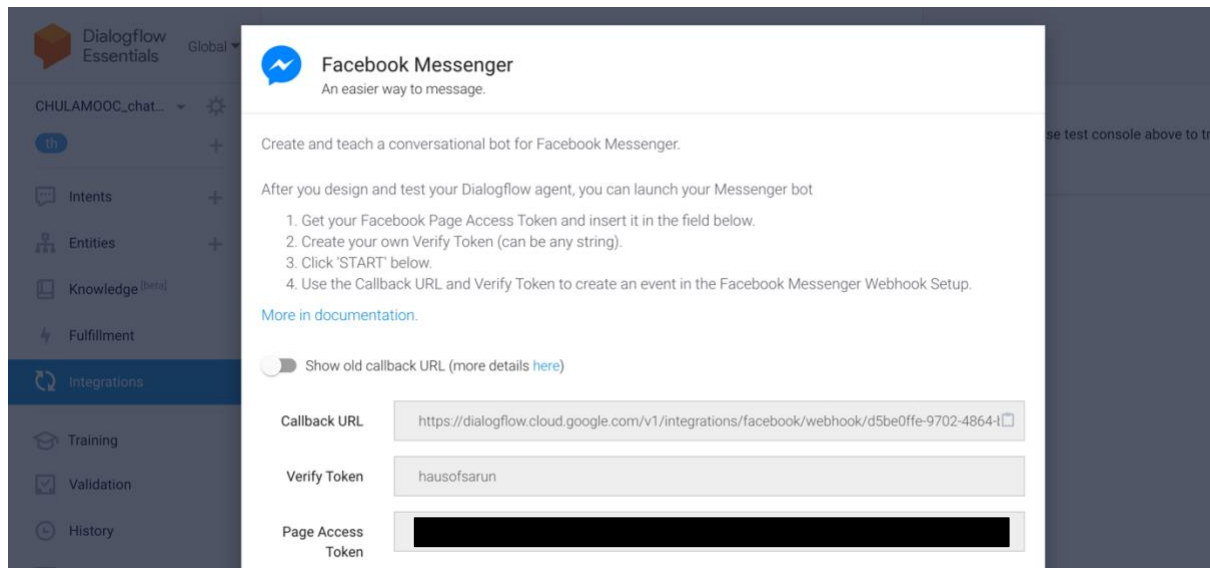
Dialogflow Essentials

Global

CHULAMOOC_chat...

th

Intents

Entities

Knowledge [beta]

Fulfillment

Integrations

Training

Validation

History

Facebook Messenger

An easier way to message.

Create and teach a conversational bot for Facebook Messenger.

After you design and test your Dialogflow agent, you can launch your Messenger bot

1. Get your Facebook Page Access Token and insert it in the field below.
2. Create your own Verify Token (can be any string).
3. Click 'START' below.
4. Use the Callback URL and Verify Token to create an event in the Facebook Messenger Webhook Setup.

More in documentation.

Show old callback URL (more details here)

Callback URL https://dialogflow.cloud.google.com/v1/integrations/facebook/webhook/d5be0ffe-9702-4864-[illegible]

Verify Token hausofsarun

Page Access Token

se test console above to t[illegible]